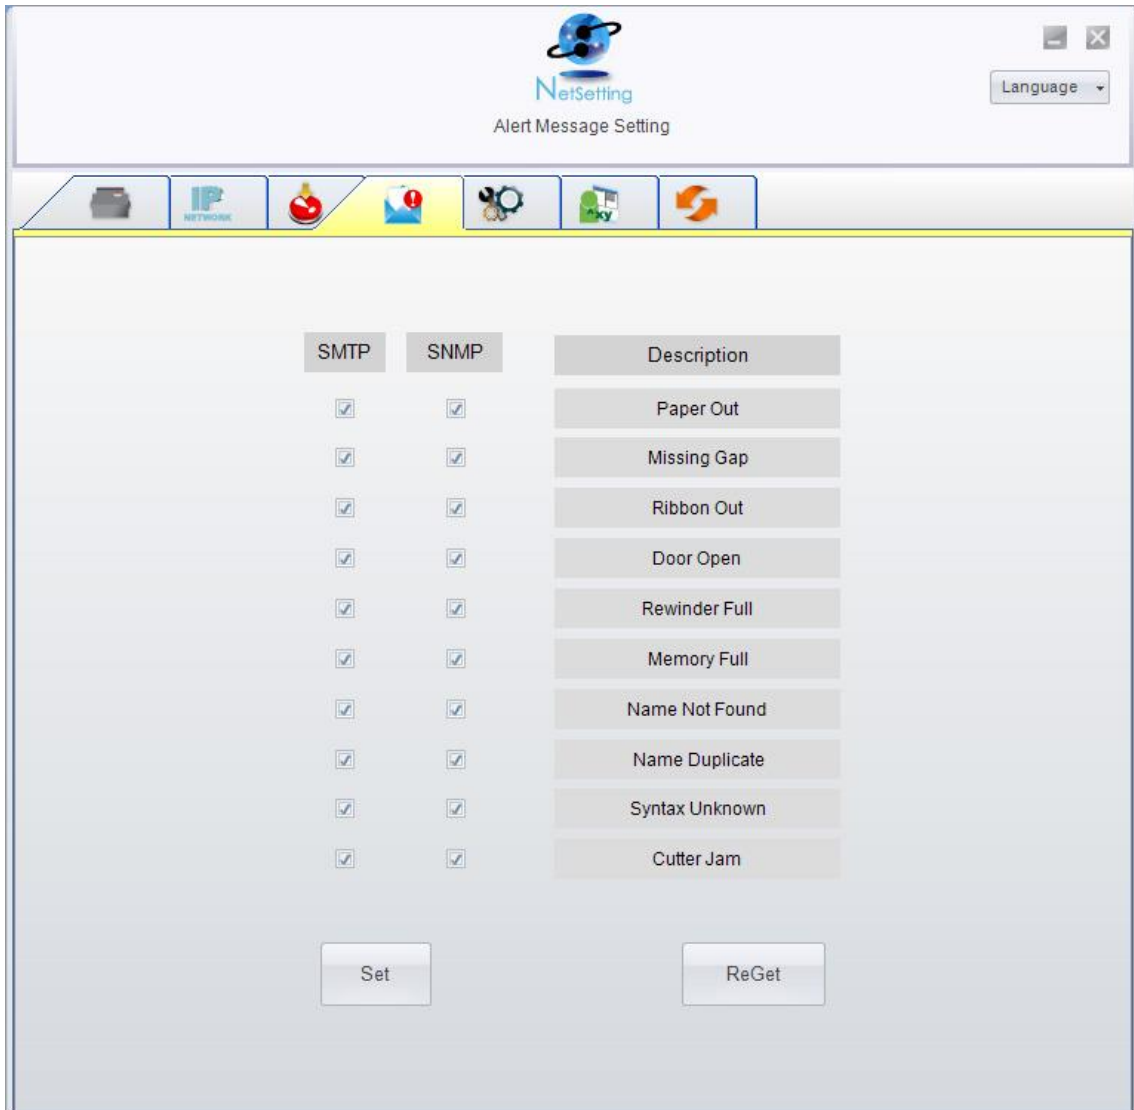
NetSetting
Alert Message Setting

Language

IP
NETWORK

| SMTP | SNMP | Description |
|---|---|---|
| ☑ | ☑ | Paper Out |
| ☑ | ☑ | Missing Gap |
| ☑ | ☑ | Ribbon Out |
| ☑ | ☑ | Door Open |
| ☑ | ☑ | Rewinder Full |
| ☑ | ☑ | Memory Full |
| ☑ | ☑ | Name Not Found |
| ☑ | ☑ | Name Duplicate |
| ☑ | ☑ | Syntax Unknown |
| ☑ | ☑ | Cutter Jam |

Set

ReGet